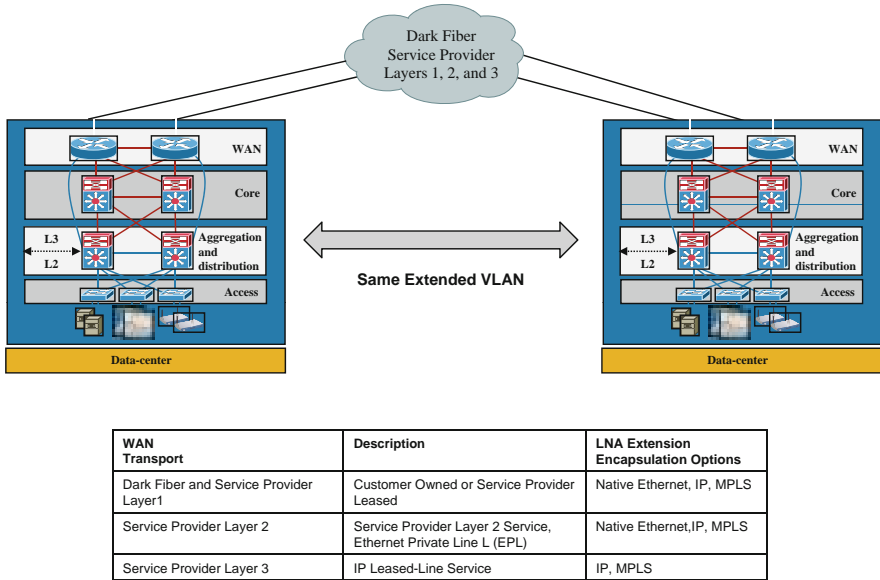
Dark Fiber
Service Provider
Layers 1, 2, and 3

WAN
Core
L3
L2
Aggregation and distribution
Access
Data-center

Same Extended VLAN

WAN
Core
L3
L2
Aggregation and distribution
Access
Data-center

| WAN Transport | Description | LNA Extension Encapsulation Options |
|---|---|---|
| Dark Fiber and Service Provider Layer1 | Customer Owned or Service Provider Leased | Native Ethernet, IP, MPLS |
| Service Provider Layer 2 | Service Provider Layer 2 Service, Ethernet Private Line L (EPL) | Native Ethernet,IP, MPLS |
| Service Provider Layer 3 | IP Leased-Line Service | IP, MPLS |